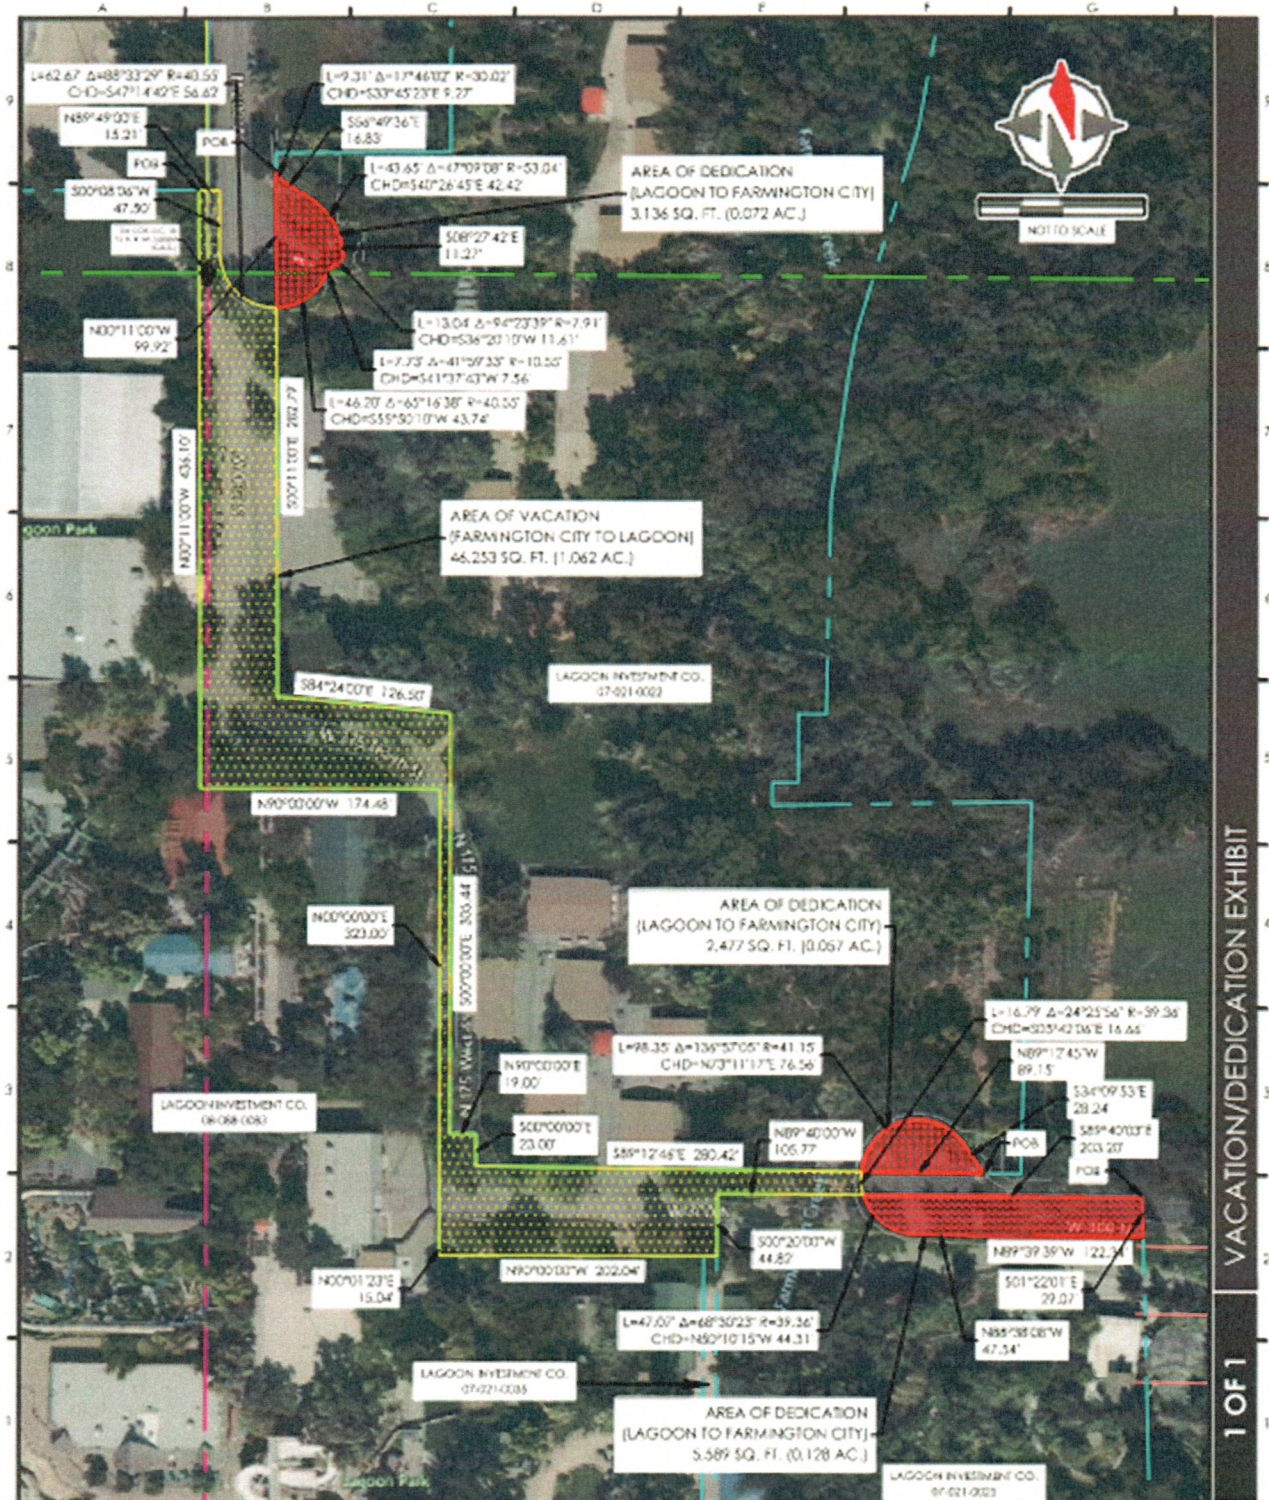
A B C D E F G

L=62.67' Δ=88°33'29" R=40.55' CHD=S47°14'42"E 56.62'

L=9.31' Δ=17°46'02" R=30.02' CHD=S33°45'23"E 9.27'

N89°49'00"E 15.21'

POB

S56°49'36"E 16.83'

POB

L=43.65' Δ=47°09'08" R=53.04' CHD=S40°26'45"E 42.42'

AREA OF DEDICATION (LAGOON TO FARMINGTON CITY) 3,136 SQ. FT. (0.072 AC.)

S00°08'06"W 47.50'

S08°27'42"E 11.27'

NOT TO SCALE

N00°11'00"W 99.92'

L=13.04' Δ=94°23'39" R=7.91' CHD=S36°20'10"W 11.61'

L=7.73' Δ=41°59'33" R=10.55' CHD=S41°37'43"W 7.56'

L=46.20' Δ=65°16'38" R=40.55' CHD=S55°50'10"W 43.74'

N00°11'00"W 436.10'

S00°11'00"E 282.72'

Lagoon Park

AREA OF VACATION (FARMINGTON CITY TO LAGOON) 46,253 SQ. FT. (1.062 AC.)

S84°24'00"E 126.50'

LAGOON INVESTMENT CO. 07-021-0022

N90°00'00"W 174.48

N00°00'00"E 323.00'

S00°00'00"E 305.44'

AREA OF DEDICATION (LAGOON TO FARMINGTON CITY) 2,477 SQ. FT. (0.057 AC.)

L=16.79' Δ=24°25'56" R=39.36' CHD=S05°42'06"E 16.66'

N89°12'45"W 89.15'

L=98.35' Δ=136°57'05" R=41.15' CHD=N73°11'17"E 76.56'

N90°00'00"E 19.00'

LAGOON INVESTMENT CO. 08-088-0083

S34°09'53"E 28.24

S89°40'03"E 203.20'

S00°00'00"E 23.00'

S89°12'46"E 280.42'

N89°40'00"W 105.77'

POB

POB

S00°20'00"W 44.82'

N89°39'39"W 122.34'

N90°00'00"W 202.04'

N00°01'23"E 15.04'

S01°22'01"E 29.07'

L=47.07' Δ=68°33'23" R=39.36' CHD=N80°10'15"W 44.31

N88°38'08"W 47.54'

LAGOON INVESTMENT CO. 07-021-0035

AREA OF DEDICATION (LAGOON TO FARMINGTON CITY) 5,589 SQ. FT. (0.128 AC.)

LAGOON INVESTMENT CO. 07-021-0023

Lagoon Park

VACATION/DEDICATION EXHIBIT

1 OF 1